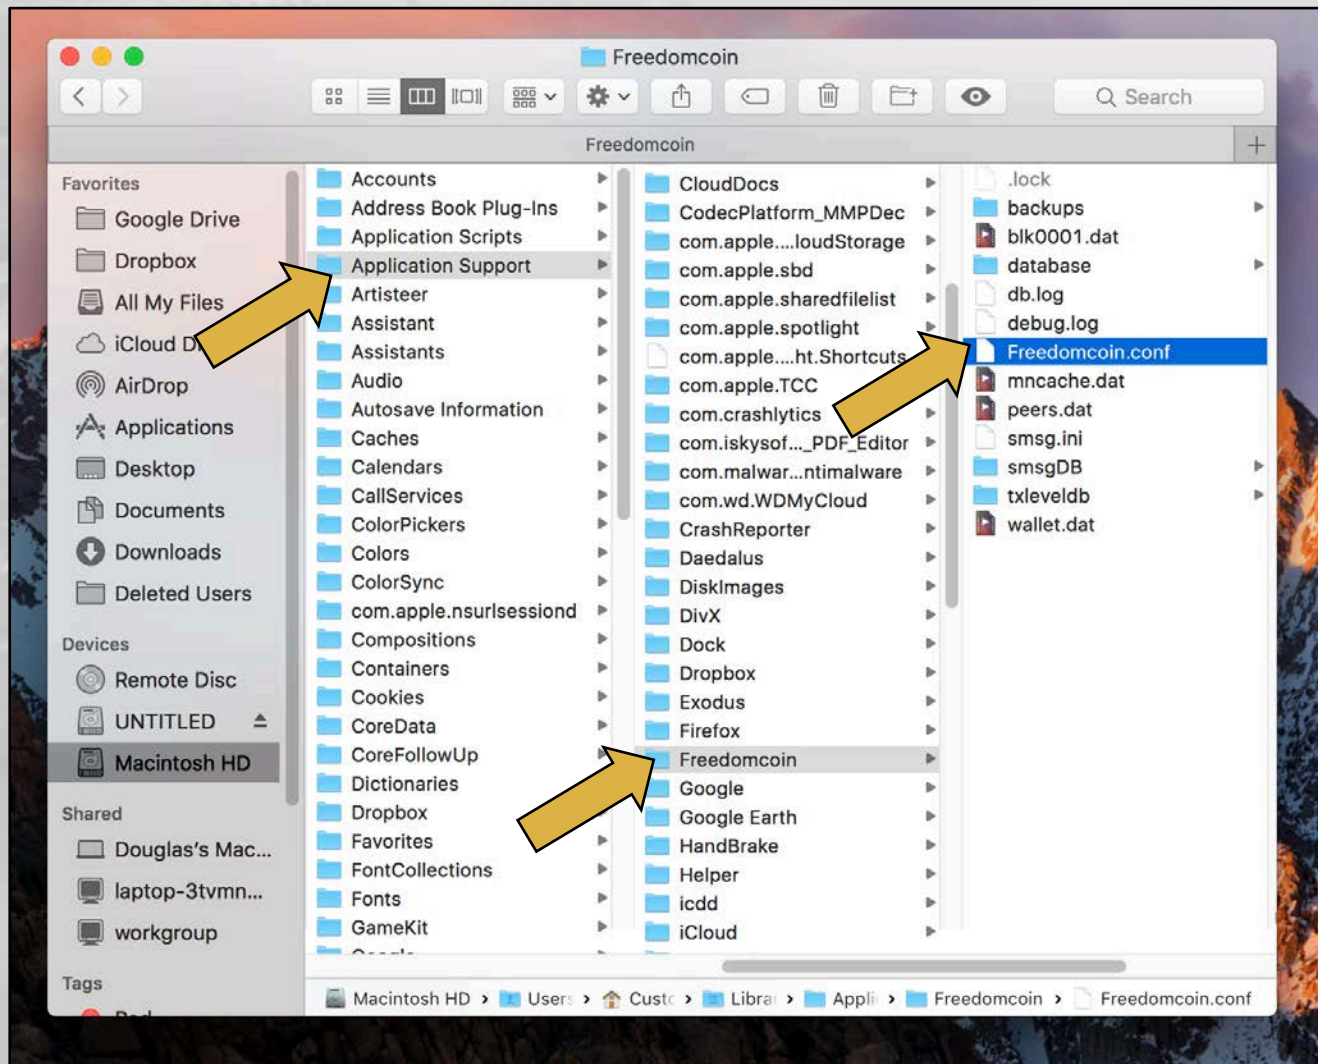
Freedomcoin

Search

Freedomcoin

Favorites
Google Drive
Dropbox
All My Files
iCloud D
AirDrop
Applications
Desktop
Documents
Downloads
Deleted Users

Devices
Remote Disc
UNTITLED
Macintosh HD

Shared
Douglas's Mac...
laptop-3tvmn...
workgroup

Tags
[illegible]

Accounts
Address Book Plug-Ins
Application Scripts
Application Support
Artisteer
Assistant
Assistants
Audio
Autosave Information
Caches
Calendars
CallServices
ColorPickers
Colors
ColorSync
com.apple.nsurlsessiond
Compositions
Containers
Cookies
CoreData
CoreFollowUp
Dictionaries
Dropbox
Favorites
FontCollections
Fonts
GameKit
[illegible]

CloudDocs
CodecPlatform_MMPDec
com.apple....loudStorage
com.apple.sbd
com.apple.sharedfilelist
com.apple.spotlight
com.apple....ht.Shortcuts
com.apple.TCC
com.crashlytics
com.iskysof..._PDF_Editor
com.malwar...ntimalware
com.wd.WDMyCloud
CrashReporter
Daedalus
DiskImages
DivX
Dock
Dropbox
Exodus
Firefox
Freedomcoin
Google
Google Earth
HandBrake
Helper
icdd
iCloud

.lock
backups
blk0001.dat
database
db.log
debug.log
Freedomcoin.conf
mncache.dat
peers.dat
smsg.ini
smsgDB
txleveldb
wallet.dat

Macintosh HD › Users › Custo › Librar › Appli › Freedomcoin › Freedomcoin.conf